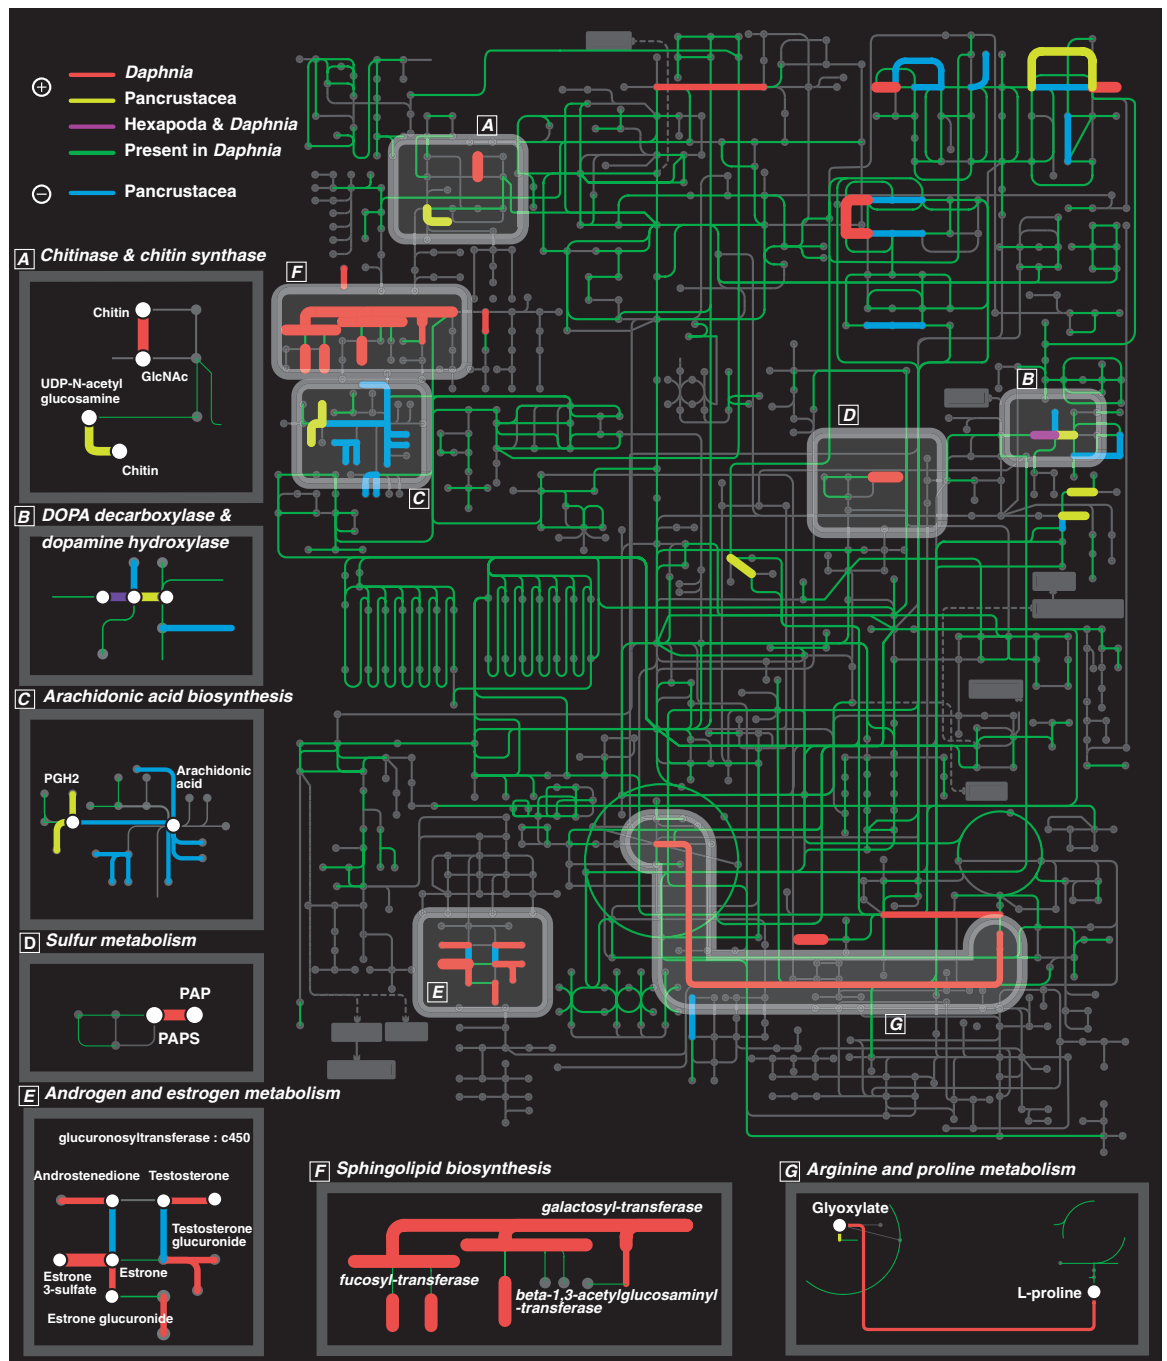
⊕ Daphnia
Pancrustacea
Hexapoda & Daphnia
Present in Daphnia

⊖ Pancrustacea

A Chitinase & chitin synthase

Chitin
GlcNAc
UDP-N-acetyl glucosamine
Chitin

B DOPA decarboxylase & dopamine hydroxylase

C Arachidonic acid biosynthesis

PGH2
Arachidonic acid

D Sulfur metabolism

PAP
PAPS

E Androgen and estrogen metabolism

glucuronosyltransferase : c450
Androstenedione
Testosterone
Testosterone glucuronide
Estrone 3-sulfate
Estrone
Estrone glucuronide

F Sphingolipid biosynthesis

galactosyl-transferase
fucosyl-transferase
beta-1,3-acetylglucosaminyl -transferase

G Arginine and proline metabolism

Glyoxylate
L-proline

A
F
B
D
C
E
G